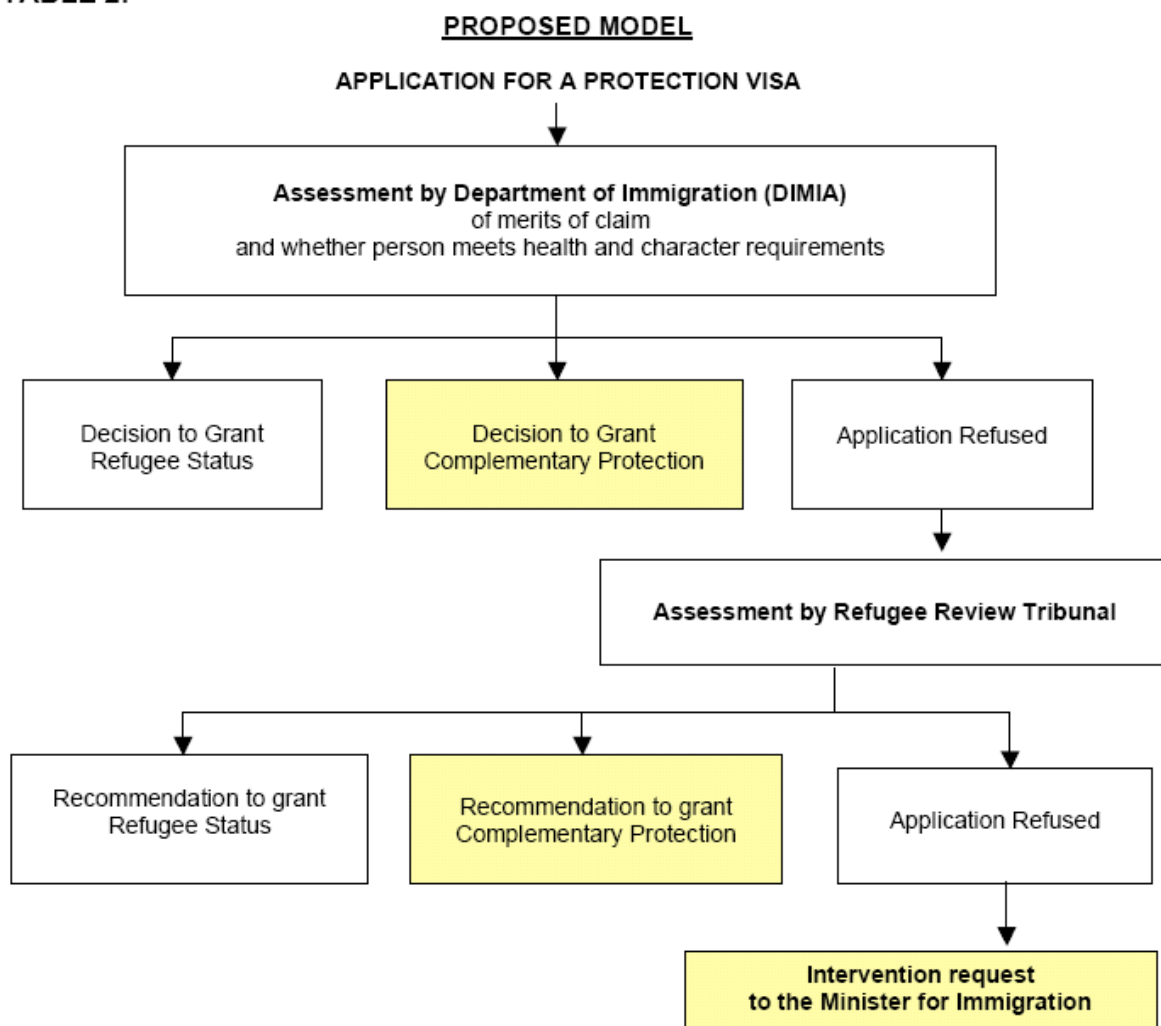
TABLE 2:

PROPOSED MODEL

APPLICATION FOR A PROTECTION VISA

Assessment by Department of Immigration (DIMIA)
of merits of claim
and whether person meets health and character requirements

Decision to Grant Refugee Status

Decision to Grant Complementary Protection

Application Refused

Assessment by Refugee Review Tribunal

Recommendation to grant Refugee Status

Recommendation to grant Complementary Protection

Application Refused

Intervention request to the Minister for Immigration